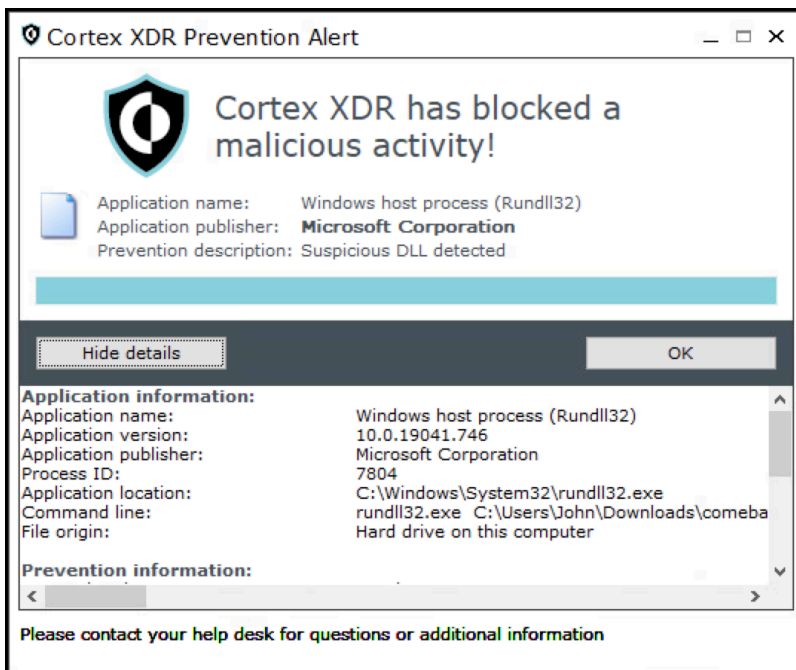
Cortex XDR Prevention Alert

Cortex XDR has blocked a malicious activity!

Application name: Windows host process (Rundll32)
Application publisher: Microsoft Corporation
Prevention description: Suspicious DLL detected

Hide details

OK

Application information:

| | |
|---|---|
| Application name: | Windows host process (Rundll32) |
| Application version: | 10.0.19041.746 |
| Application publisher: | Microsoft Corporation |
| Process ID: | 7804 |
| Application location: | C:\Windows\System32\rundll32.exe |
| Command line: | rundll32.exe C:\Users\John\Downloads\comeba |
| File origin: | Hard drive on this computer |

Prevention information:

Please contact your help desk for questions or additional information